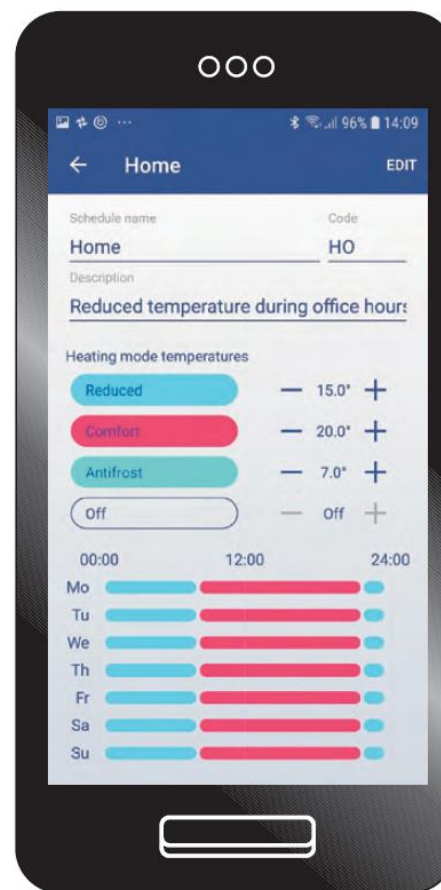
96% 14:09

← Home EDIT

Schedule name
Home

Code
HO

Description
Reduced temperature during office hours

Heating mode temperatures

Reduced — 15.0° +
Comfort — 20.0° +
Antifrost — 7.0° +
Off — Off +

00:00 12:00 24:00

Mo
Tu
We
Th
Fr
Sa
Su